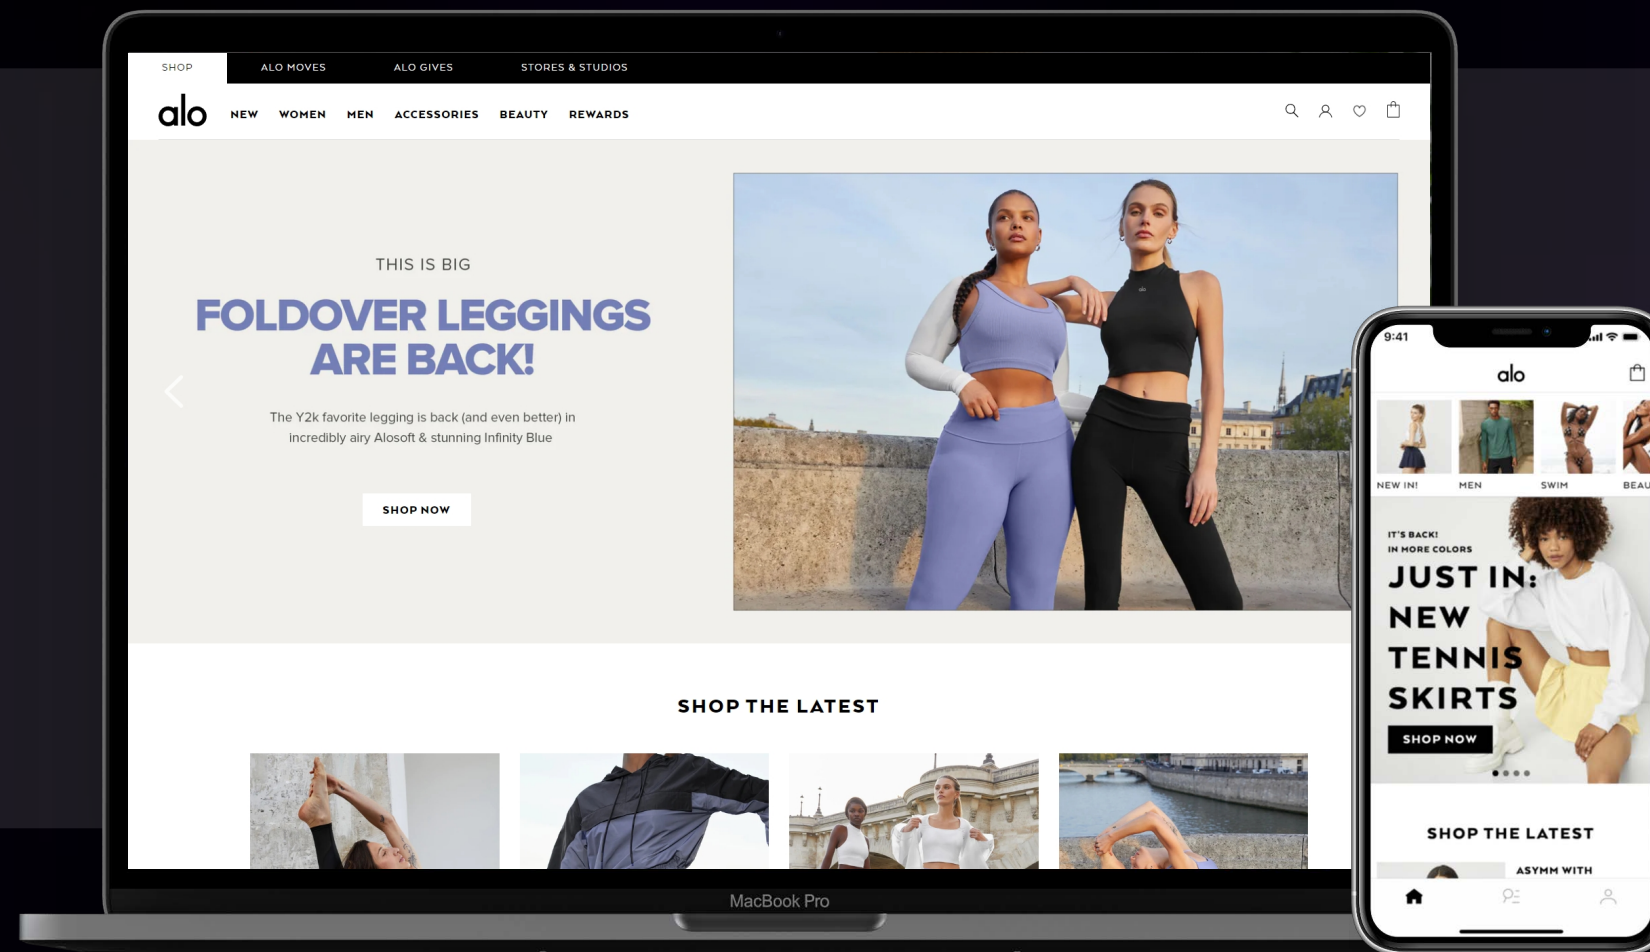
SHOP ALO MOVES ALO GIVES STORES & STUDIOS

alo NEW WOMEN MEN ACCESSORIES BEAUTY REWARDS

THIS IS BIG

FOLDOVER LEGGINGS ARE BACK!

The Y2k favorite legging is back (and even better) in incredibly airy Alosoft & stunning Infinity Blue

SHOP NOW

SHOP THE LATEST

MacBook Pro

9:41

alo

NEW IN! MEN SWIM BEAU

IT'S BACK! IN MORE COLORS

JUST IN: NEW TENNIS SKIRTS

SHOP NOW

SHOP THE LATEST

ASYMM WITH